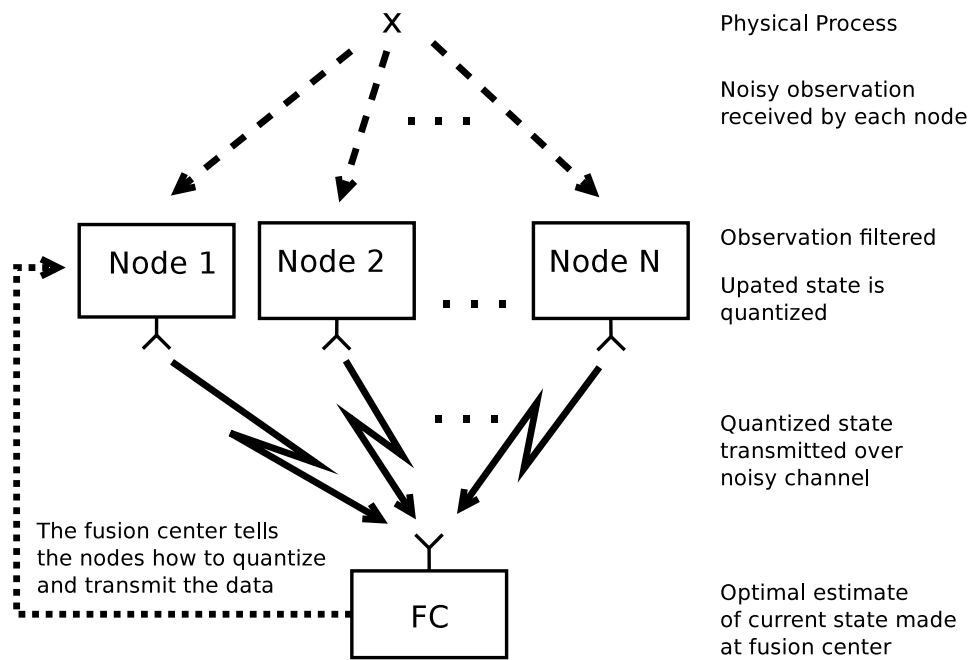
x

Physical Process

Noisy observation received by each node

...

Node 1

Node 2

...

Node N

Observation filtered

Upated state is quantized

...

Quantized state transmitted over noisy channel

The fusion center tells the nodes how to quantize and transmit the data

FC

Optimal estimate of current state made at fusion center